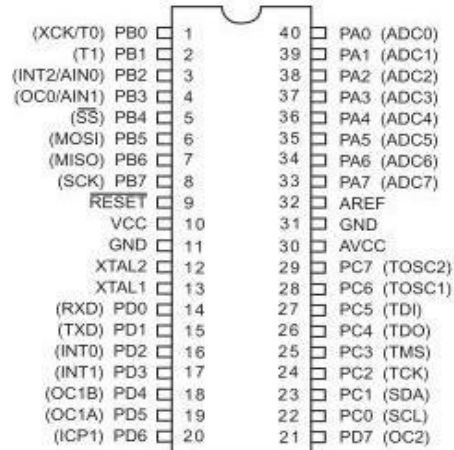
(XCK/T0) PB0 1
(T1) PB1 2
(INT2/AIN0) PB2 3
(OC0/AIN1) PB3 4
($\overline{SS}$) PB4 5
(MOSI) PB5 6
(MISO) PB6 7
(SCK) PB7 8
$\overline{RESET}$ 9
VCC 10
GND 11
XTAL2 12
XTAL1 13
(RXD) PD0 14
(TXD) PD1 15
(INT0) PD2 16
(INT1) PD3 17
(OC1B) PD4 18
(OC1A) PD5 19
(ICP1) PD6 20

40 PA0 (ADC0)
39 PA1 (ADC1)
38 PA2 (ADC2)
37 PA3 (ADC3)
36 PA4 (ADC4)
35 PA5 (ADC5)
34 PA6 (ADC6)
33 PA7 (ADC7)
32 AREF
31 GND
30 AVCC
29 PC7 (TOSC2)
28 PC6 (TOSC1)
27 PC5 (TDI)
26 PC4 (TDO)
25 PC3 (TMS)
24 PC2 (TCK)
23 PC1 (SDA)
22 PC0 (SCL)
21 PD7 (OC2)